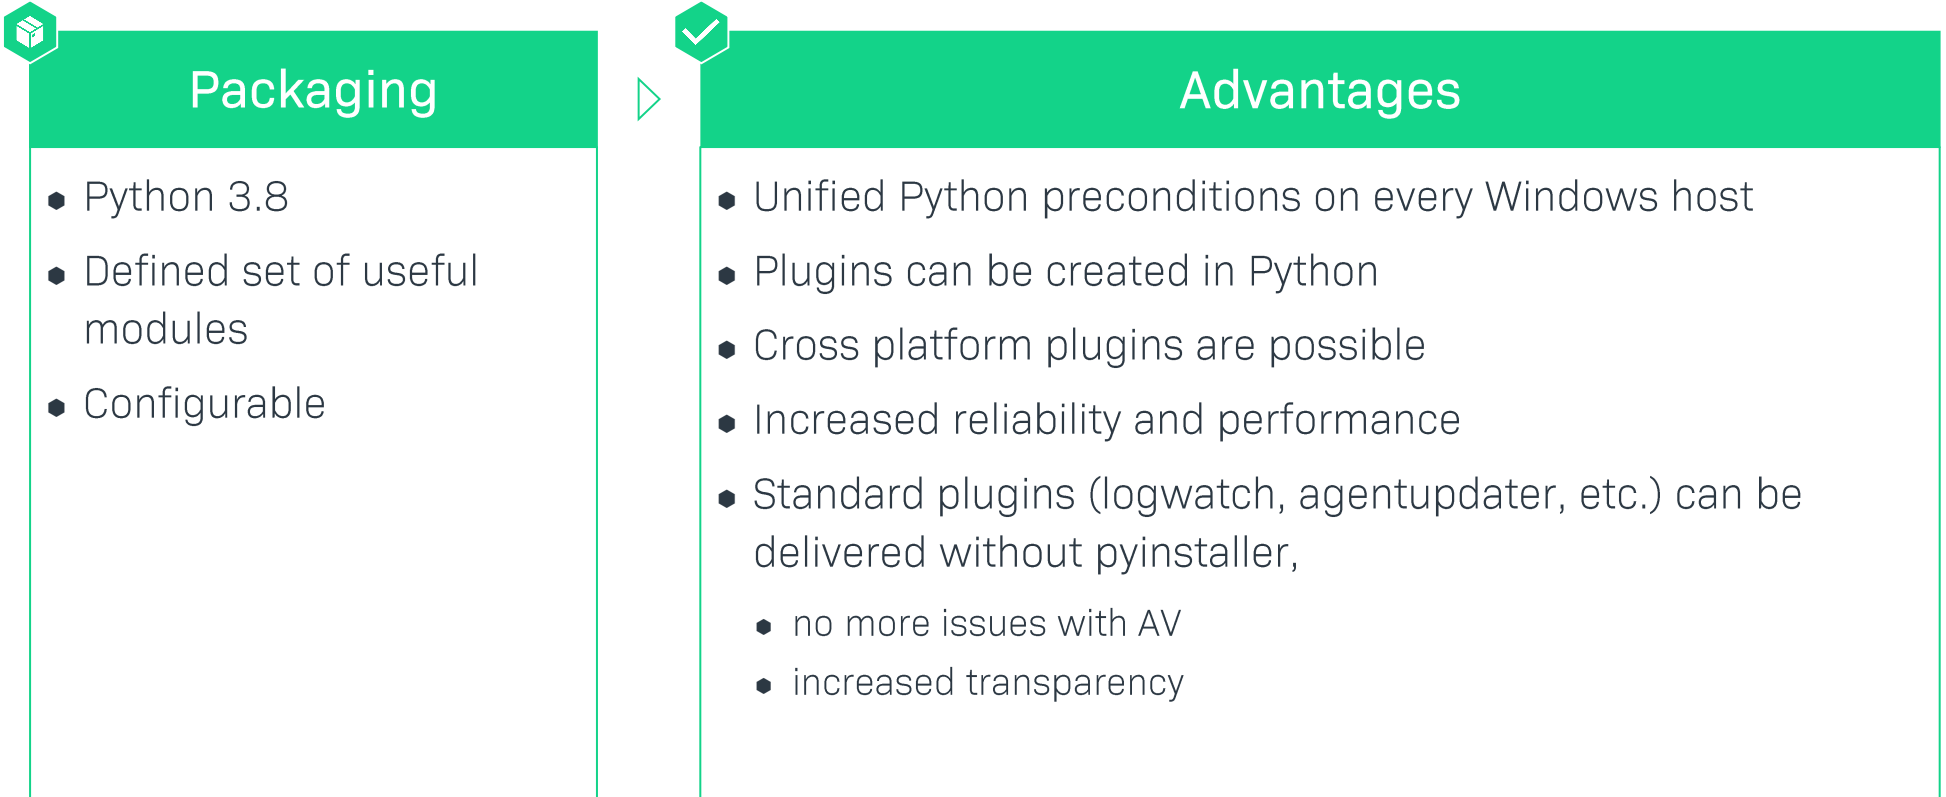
Packaging

- Python 3.8
- Defined set of useful modules
- Configurable

Advantages

- Unified Python preconditions on every Windows host
- Plugins can be created in Python
- Cross platform plugins are possible
- Increased reliability and performance
- Standard plugins (logwatch, agentupdater, etc.) can be delivered without pyinstaller,
  - no more issues with AV
  - increased transparency